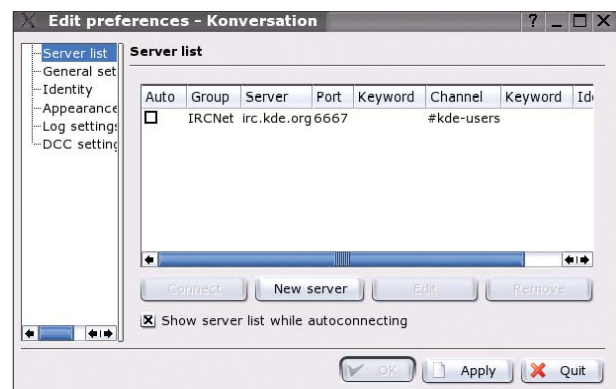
Edit preferences - Konversation

? _ □ X

Server list
General set
Identity
Appearance
Log settings
DCC setting

Server list

| Auto | Group | Server | Port | Keyword | Channel | Keyword | Id |
|---|---|---|---|---|---|---|---|
| □ | IRCNet | irc.kde.org | 6667 | | #kde-users | | |

Connect
New server
Edit
Remove

☒ Show server list while autoconnecting

OK
Apply
Quit